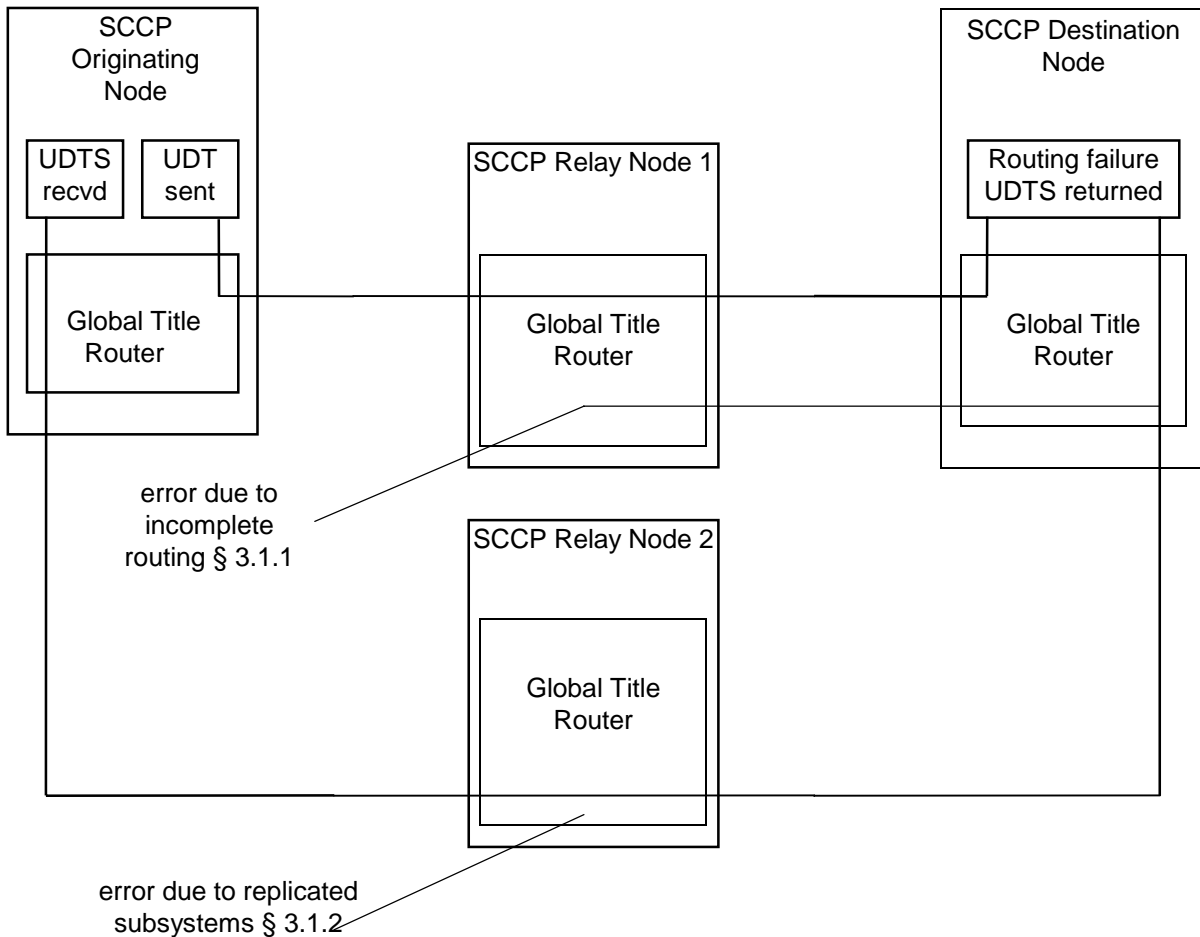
SCCP Originating Node

UDTS recvd

UDT sent

Global Title Router

SCCP Relay Node 1

Global Title Router

SCCP Destination Node

Routing failure UDTS returned

Global Title Router

error due to incomplete routing § 3.1.1

SCCP Relay Node 2

Global Title Router

error due to replicated subsystems § 3.1.2